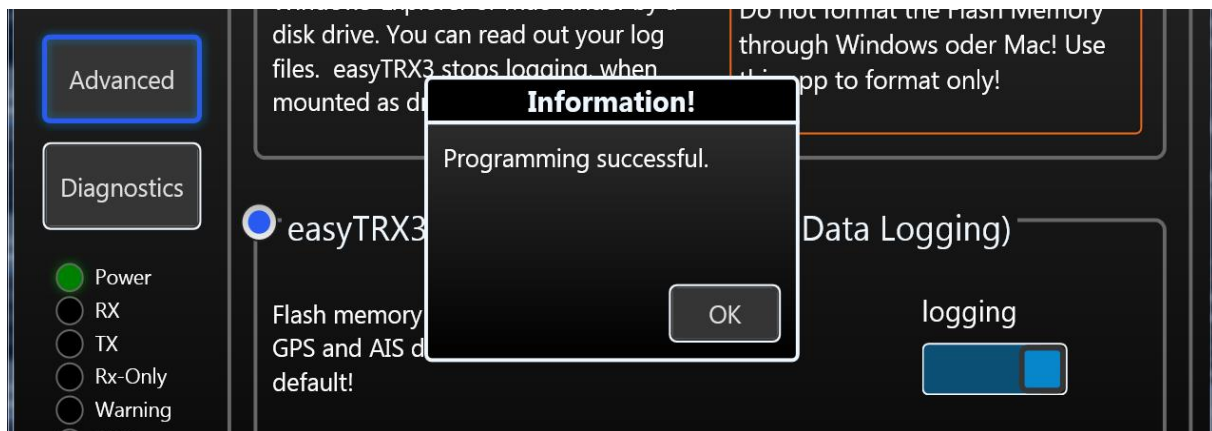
Advanced

Diagnostics

Power
RX
TX
Rx-Only
Warning

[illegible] disk drive. You can read out your log files. easyTRX3 stops logging, when mounted as dr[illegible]

Do not format the Flash Memory through Windows oder Mac! Use thi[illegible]pp to format only!

Information!

Programming successful.

OK

easyTRX3 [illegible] Data Logging)

Flash memory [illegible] GPS and AIS d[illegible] default!

logging